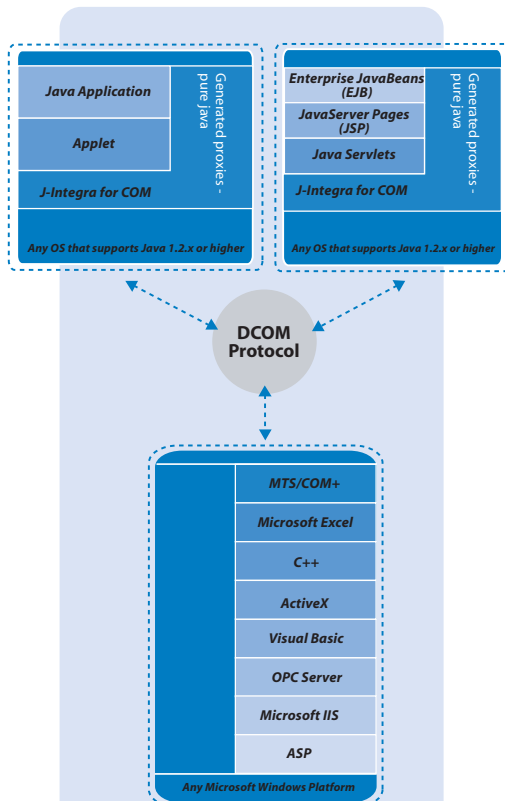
Java Application

Applet

Generated proxies - pure java

J-Integra for COM

Any OS that supports Java 1.2.x or higher

Enterprise JavaBeans (EJB)

JavaServer Pages (JSP)

Java Servlets

Generated proxies - pure java

J-Integra for COM

Any OS that supports Java 1.2.x or higher

DCOM Protocol

MTS/COM+

Microsoft Excel

C++

ActiveX

Visual Basic

OPC Server

Microsoft IIS

ASP

Any Microsoft Windows Platform